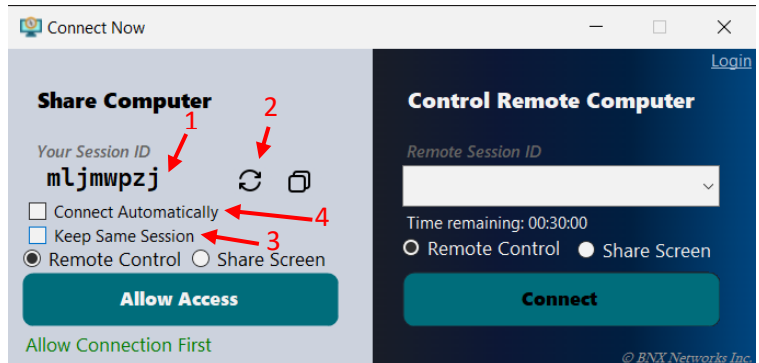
Connect Now

Login

Share Computer

Your Session ID

mljmwpzj

1

2

Connect Automatically

4

Keep Same Session

3

Remote Control

Share Screen

Allow Access

Allow Connection First

Control Remote Computer

Remote Session ID

Time remaining: 00:30:00

Remote Control

Share Screen

Connect

© BNX Networks Inc.